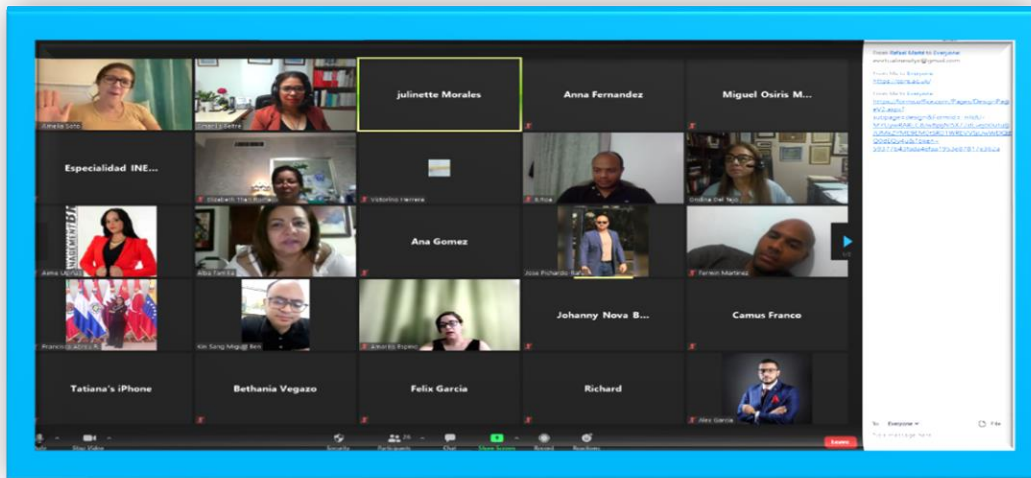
Ginette Soto
Ginaelis Petre
julinette Morales
Anna Fernandez
Miguel Osiris M...
Especialidad INE...
Elizabeth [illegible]
Victorino Herrera
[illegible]
Ondina Del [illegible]
Aena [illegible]
Alba Familia
Ana Gomez
Jose Richardo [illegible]
Fermin Martinez
Francisco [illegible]
Kin Sang Mig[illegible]
Amarilis Pepino
Johanny Nova B...
Camus Franco
Tatiana's iPhone
Bethania Vegazo
Felix Garcia
Richard
Alex Garcia

From Rafael Marte to Everyone
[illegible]@gmail.com
From Me to Everyone
https://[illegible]
From Me to Everyone
https://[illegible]

To: Everyone
File
Type message here

Stop Video
Security
Participants
Chat
Share Screen
Record
Reactions
Leave